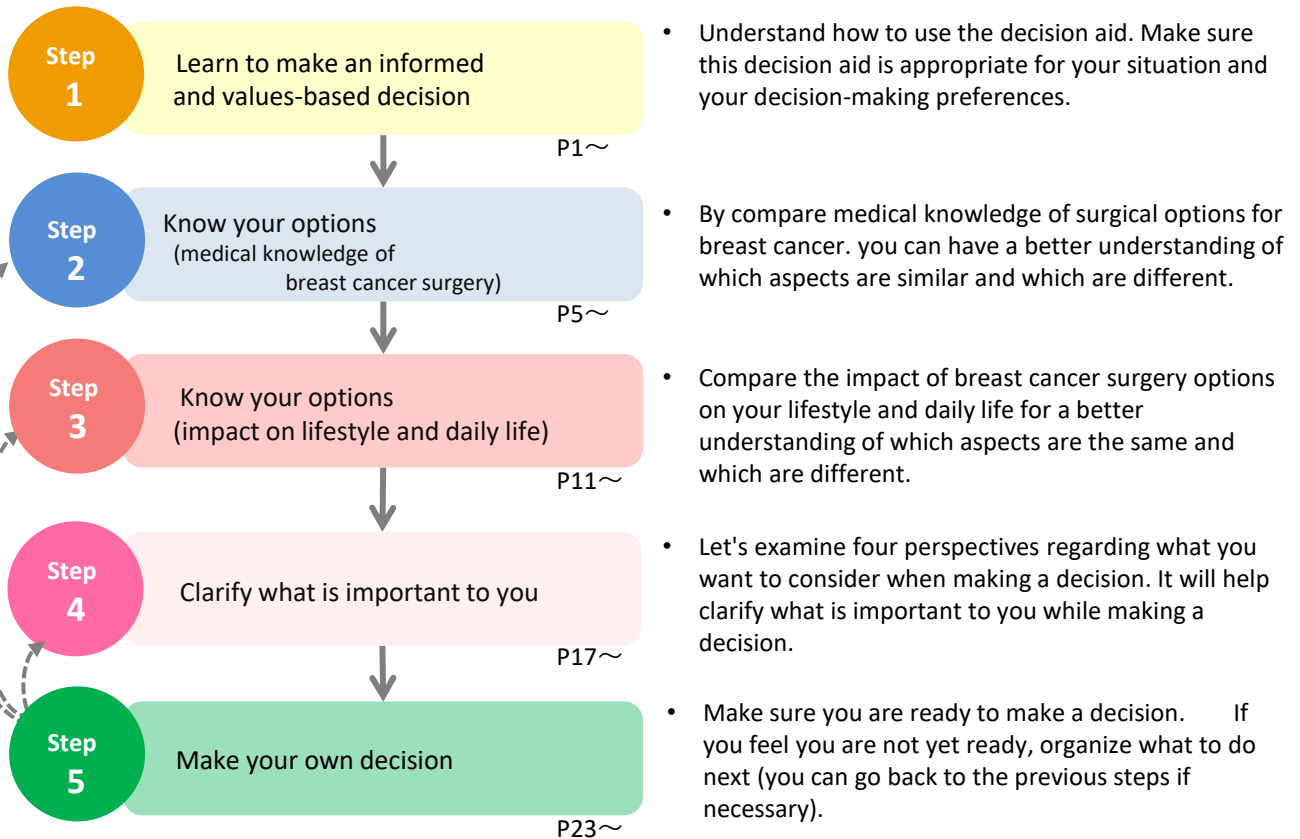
Step 1

Learn to make an informed and values-based decision

P1～

• Understand how to use the decision aid. Make sure this decision aid is appropriate for your situation and your decision-making preferences.

Step 2

Know your options (medical knowledge of breast cancer surgery)

P5～

• By compare medical knowledge of surgical options for breast cancer. you can have a better understanding of which aspects are similar and which are different.

Step 3

Know your options (impact on lifestyle and daily life)

P11～

• Compare the impact of breast cancer surgery options on your lifestyle and daily life for a better understanding of which aspects are the same and which are different.

Step 4

Clarify what is important to you

P17～

• Let's examine four perspectives regarding what you want to consider when making a decision. It will help clarify what is important to you while making a decision.

Step 5

Make your own decision

P23～

• Make sure you are ready to make a decision. If you feel you are not yet ready, organize what to do next (you can go back to the previous steps if necessary).